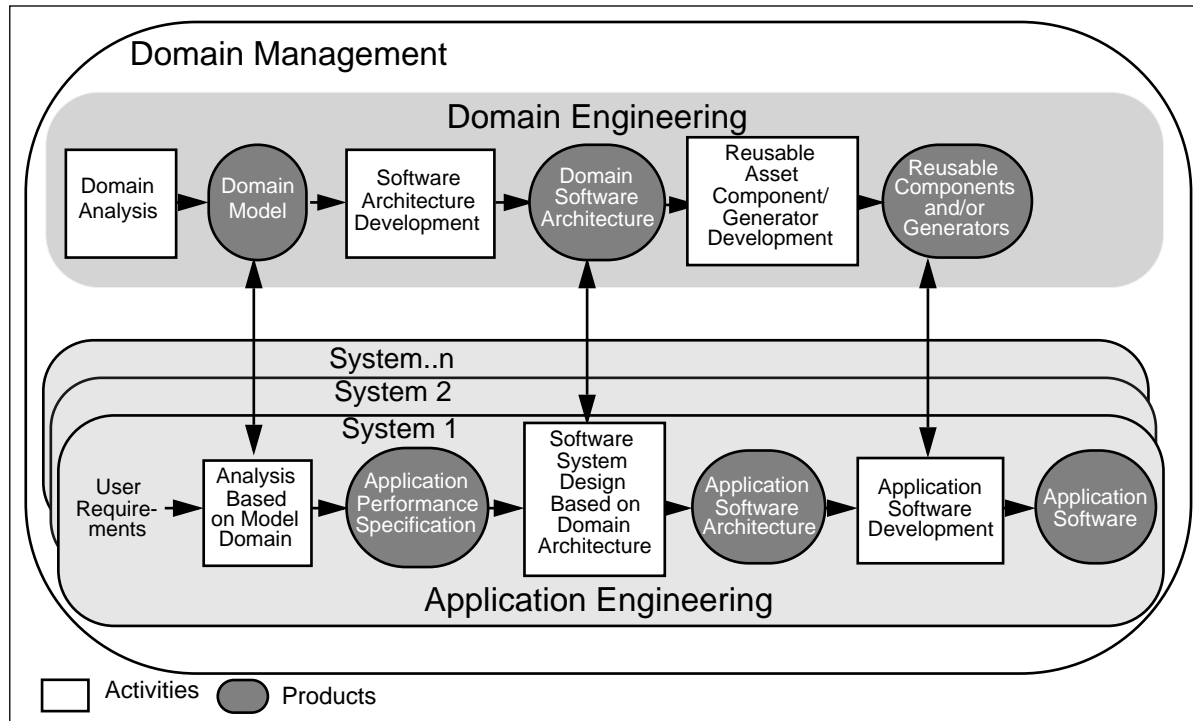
Domain Management

Domain Engineering

Domain Analysis

Domain Model

Software Architecture Development

Domain Software Architecture

Reusable Asset Component/ Generator Development

Reusable Components and/or Generators

System..n

System 2

System 1

User Requirements

Analysis Based on Model Domain

Application Performance Specification

Software System Design Based on Domain Architecture

Application Software Architecture

Application Software Development

Application Software

Application Engineering

Activities

Products